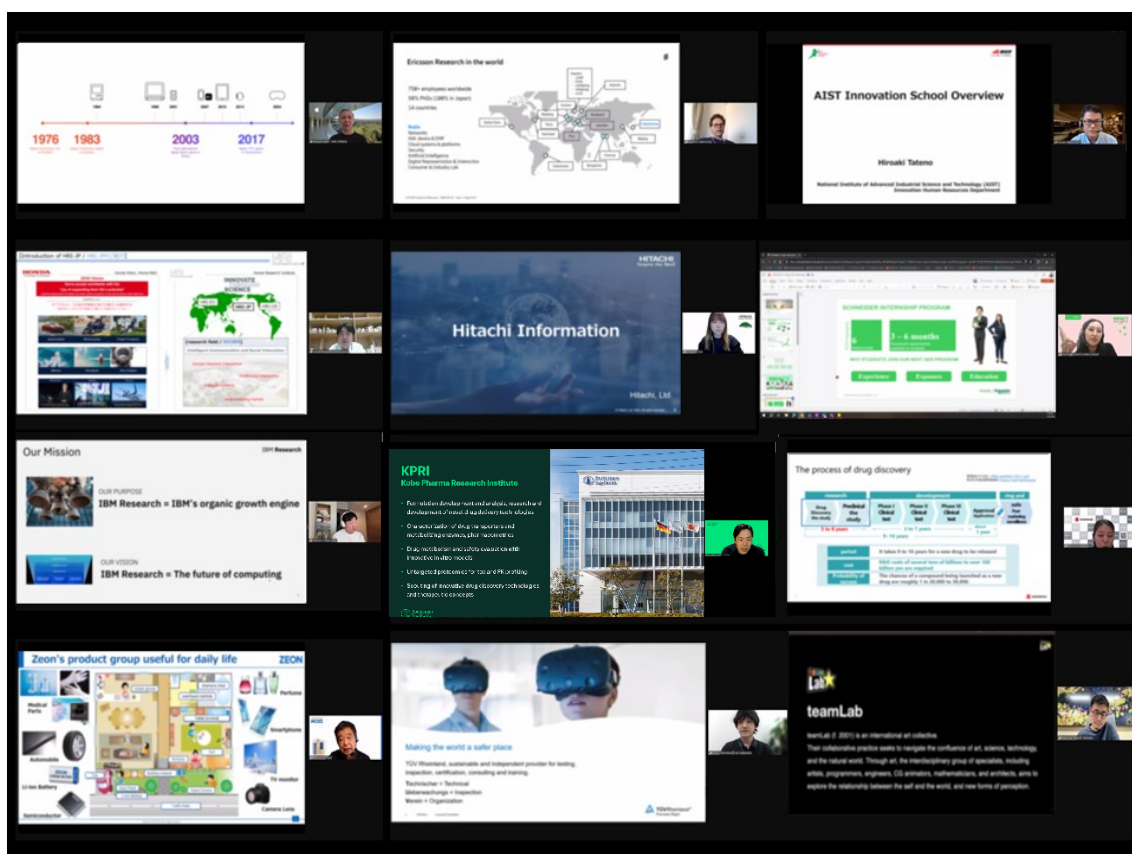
1976
1983
2003
2017

Ericsson Research in the world

AIST Innovation School Overview

Hiroaki Tateno

National Institute of Advanced Industrial Science and Technology (AIST)
Innovation Human Resources Department

HONDA

INNOVATE
SCIENCE

HITACHI

Hitachi Information

Hitachi, Ltd.

SCHNEIDER INTERNSHIP PROGRAM

3 – 6 months

Experience
Exposure
Education

Our Mission

IBM Research

OUR PURPOSE
IBM Research = IBM's organic growth engine

OUR VISION
IBM Research = The future of computing

KPRI
Kobe Pharma Research Institute

The process of drug discovery

research
development

Zeon's product group useful for daily life

ZEON

Perfume
Medical Parts
Smartphone
Automobile
TV monitor
Li-ion Battery
Camera Lens
Semiconductor

Making the world a safer place

TÜV Rheinland, sustainable and independent provider for testing, inspection, certification, consulting and training.

Technischer = Technical
Ueberwachungs = Inspection
Verein = Organization

teamLab

teamLab (f. 2001) is an international art collective.
Their collaborative practice seeks to navigate the confluence of art, science, technology, and the natural world. Through art, the interdisciplinary group of specialists, including artists, programmers, engineers, CG animators, mathematicians, and architects, aims to explore the relationship between the self and the world, and new forms of perception.